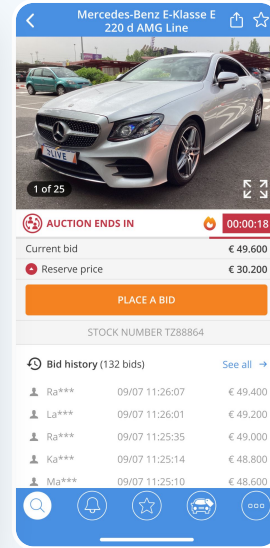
Mercedes-Benz E-Klasse E 220 d AMG Line

1 of 25

AUCTION ENDS IN

00:00:18

Current bid € 49.600

Reserve price € 30.200

PLACE A BID

STOCK NUMBER TZ88864

Bid history (132 bids) See all

| | | |
|---|---|---|
| Ra*** | 09/07 11:26:07 | € 49.400 |
| La*** | 09/07 11:26:01 | € 49.200 |
| Ra*** | 09/07 11:25:35 | € 49.000 |
| Ka*** | 09/07 11:25:14 | € 48.800 |
| Ma*** | 09/07 11:25:10 | € 48.600 |